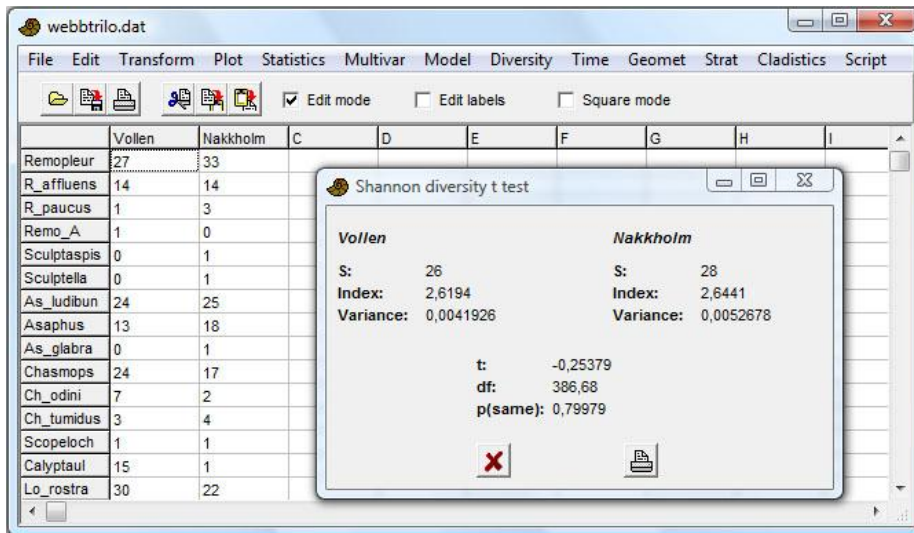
webbtrilo.dat

File Edit Transform Plot Statistics Multivar Model Diversity Time Geomet Strat Cladistics Script

Edit mode Edit labels Square mode

| | Vollen | Nakkholm | C | D | E | F | G | H | I |
|---|---|---|---|---|---|---|---|---|---|
| Remopleur | 27 | 33 | | | | | | | |
| R_affluens | 14 | 14 | | | | | | | |
| R_paucus | 1 | 3 | | | | | | | |
| Remo_A | 1 | 0 | | | | | | | |
| Sculptaspis | 0 | 1 | | | | | | | |
| Sculptella | 0 | 1 | | | | | | | |
| As_ludibun | 24 | 25 | | | | | | | |
| Asaphus | 13 | 18 | | | | | | | |
| As_glabra | 0 | 1 | | | | | | | |
| Chasmops | 24 | 17 | | | | | | | |
| Ch_odini | 7 | 2 | | | | | | | |
| Ch_tumidus | 3 | 4 | | | | | | | |
| Scopeloch | 1 | 1 | | | | | | | |
| Calyptaul | 15 | 1 | | | | | | | |
| Lo_rostra | 30 | 22 | | | | | | | |

Shannon diversity t test

Vollen
S: 26
Index: 2,6194
Variance: 0,0041926

Nakkholm
S: 28
Index: 2,6441
Variance: 0,0052678

t: -0,25379
df: 386,68
p(same): 0,79979